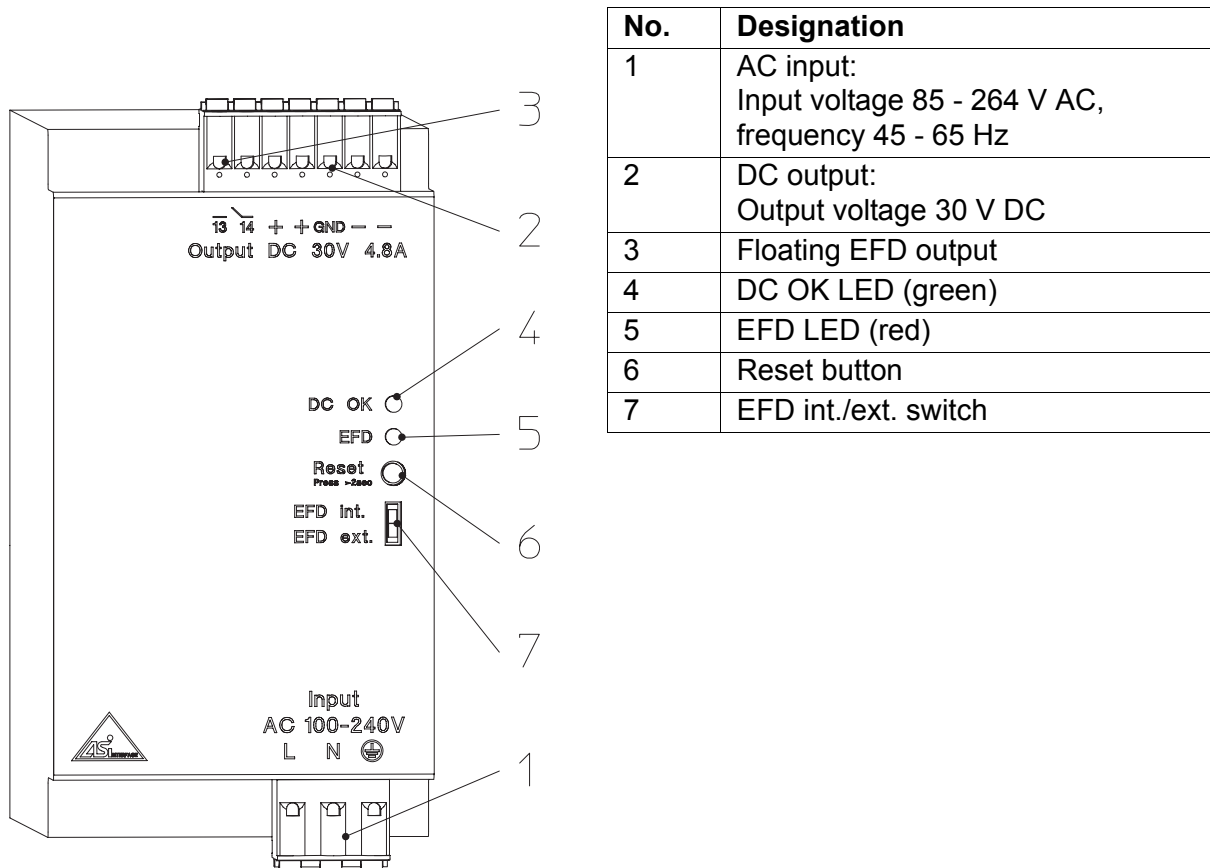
13 14 + + GND − −
Output DC 30V 4.8A

DC OK
EFD
Reset
Press >2sec
EFD int.
EFD ext.

Input
AC 100-240V
L N ⏚

ASi

3
2
4
5
6
7
1

| No. | Designation |
|---|---|
| 1 | AC input: Input voltage 85 - 264 V AC, frequency 45 - 65 Hz |
| 2 | DC output: Output voltage 30 V DC |
| 3 | Floating EFD output |
| 4 | DC OK LED (green) |
| 5 | EFD LED (red) |
| 6 | Reset button |
| 7 | EFD int./ext. switch |